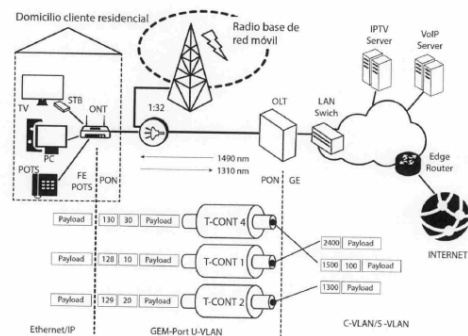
Domicilio cliente residencial

Radio base de red móvil

IPTV Server

VoIP Server

TV

STB

ONT

PC

POTS

FE

POTS

PON

1:32

OLT

LAN Swich

Edge Router

1490 nm

1310 nm

PON

GE

INTERNET

Payload

130

30

Payload

T-CONT 4

2400

Payload

Payload

128

10

Payload

T-CONT 1

1500

100

Payload

Payload

129

20

Payload

T-CONT 2

1300

Payload

Ethernet/IP

GEM-Port U-VLAN

C-VLAN/S -VLAN